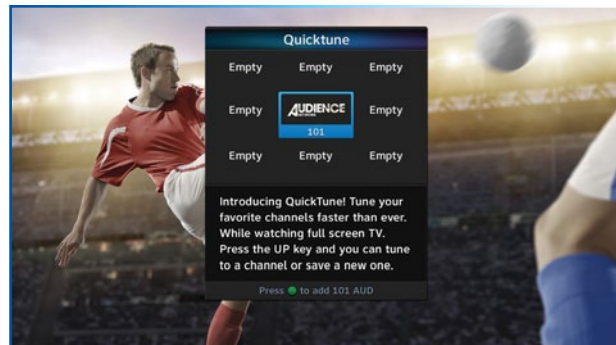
Quicktune

| Empty | Empty | Empty |
|---|---|---|
| Empty | AUDIENCE 101 | Empty |
| Empty | Empty | Empty |

Introducing QuickTune! Tune your favorite channels faster than ever. While watching full screen TV. Press the UP key and you can tune to a channel or save a new one.

Press to add 101 AUD